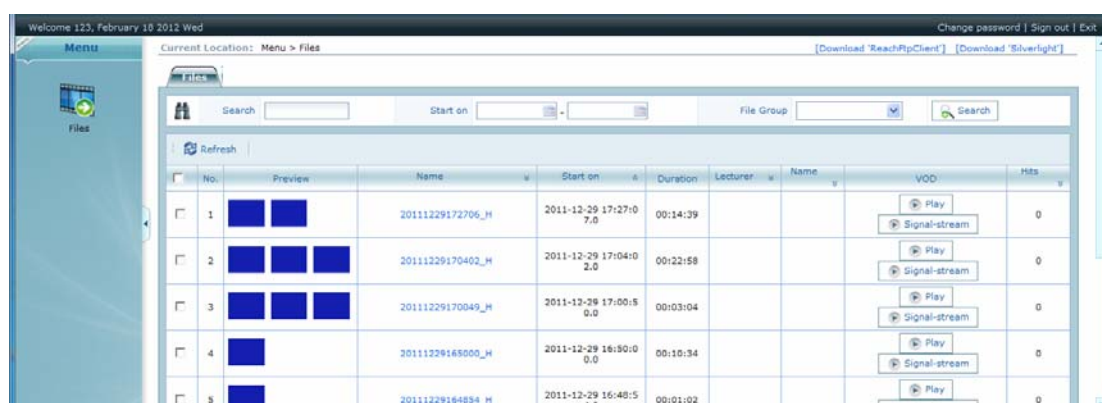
Welcome 123, February 18 2012 Wed

Change password | Sign out | Exit

Menu

Files

Current Location: Menu > Files

[Download 'ReachRtpClient'] [Download 'Silverlight']

Files

Search

Start on

File Group

Search

Refresh

| | No. | Preview | Name | Start on | Duration | Lecturer | Name | VOD | Hits |
|---|---|---|---|---|---|---|---|---|---|
| | 1 | | 20111229172706_H | 2011-12-29 17:27:07.0 | 00:14:39 | | | Play Signal-stream | 0 |
| | 2 | | 20111229170402_H | 2011-12-29 17:04:02.0 | 00:22:58 | | | Play Signal-stream | 0 |
| | 3 | | 20111229170049_H | 2011-12-29 17:00:50.0 | 00:03:04 | | | Play Signal-stream | 0 |
| | 4 | | 20111229165000_H | 2011-12-29 16:50:00.0 | 00:10:34 | | | Play Signal-stream | 0 |
| | 5 | | 20111229164854_H | 2011-12-29 16:48:5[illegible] | 00:01:02 | | | Play | 0 |